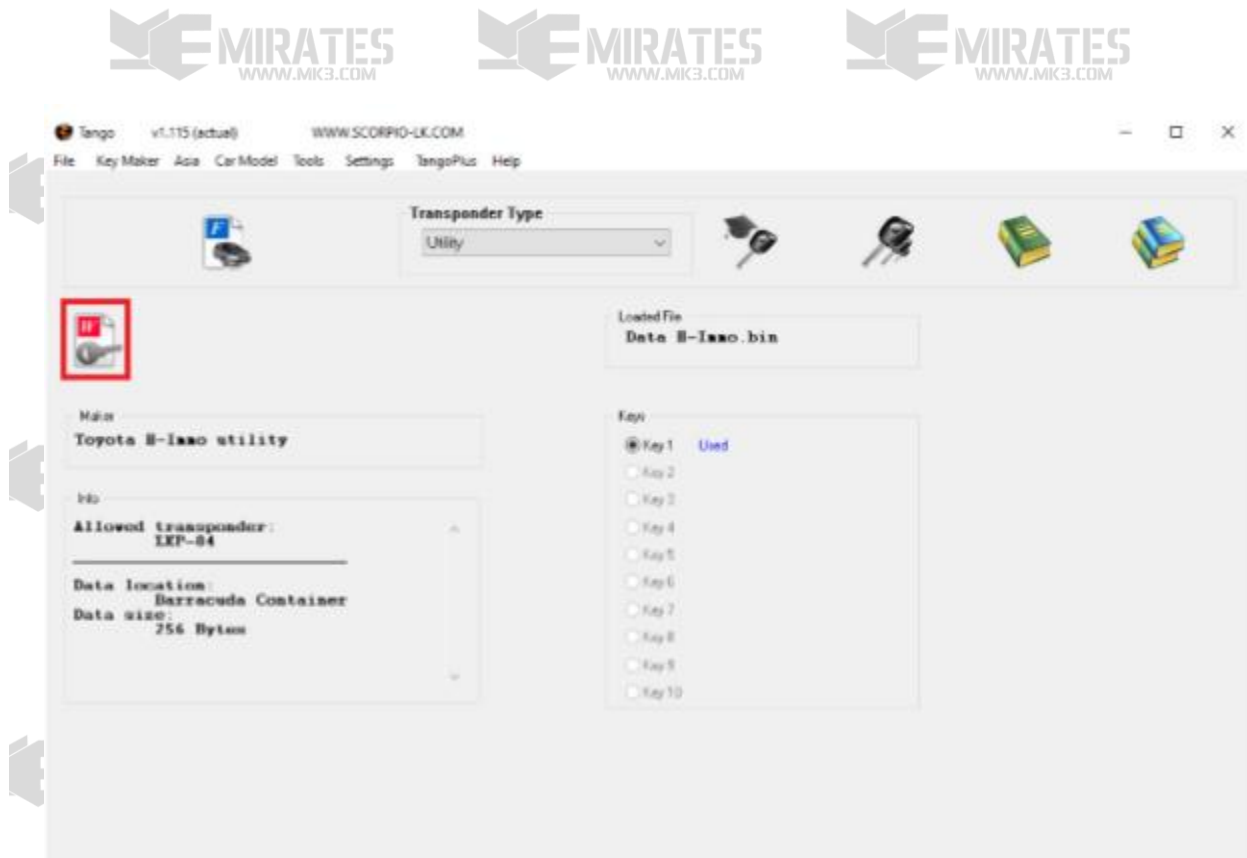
EMIRATES
WWW.MK3.COM
EMIRATES
WWW.MK3.COM
EMIRATES
WWW.MK3.COM

Tango v1.115 (actual) WWW.SCORPIO-LK.COM

File Key Maker Asia Car Model Tools Settings TangoPlus Help

Transponder Type
Utility

Loaded File
Data H-Immo.bin

Maker
Toyota H-Immo utility

Keys
Key 1 Used
Key 2
Key 3
Key 4
Key 5
Key 6
Key 7
Key 8
Key 9
Key 10

Info
Allowed transponder:
LKP-04

Data location:
Barracuda Container
Data size:
256 Bytes